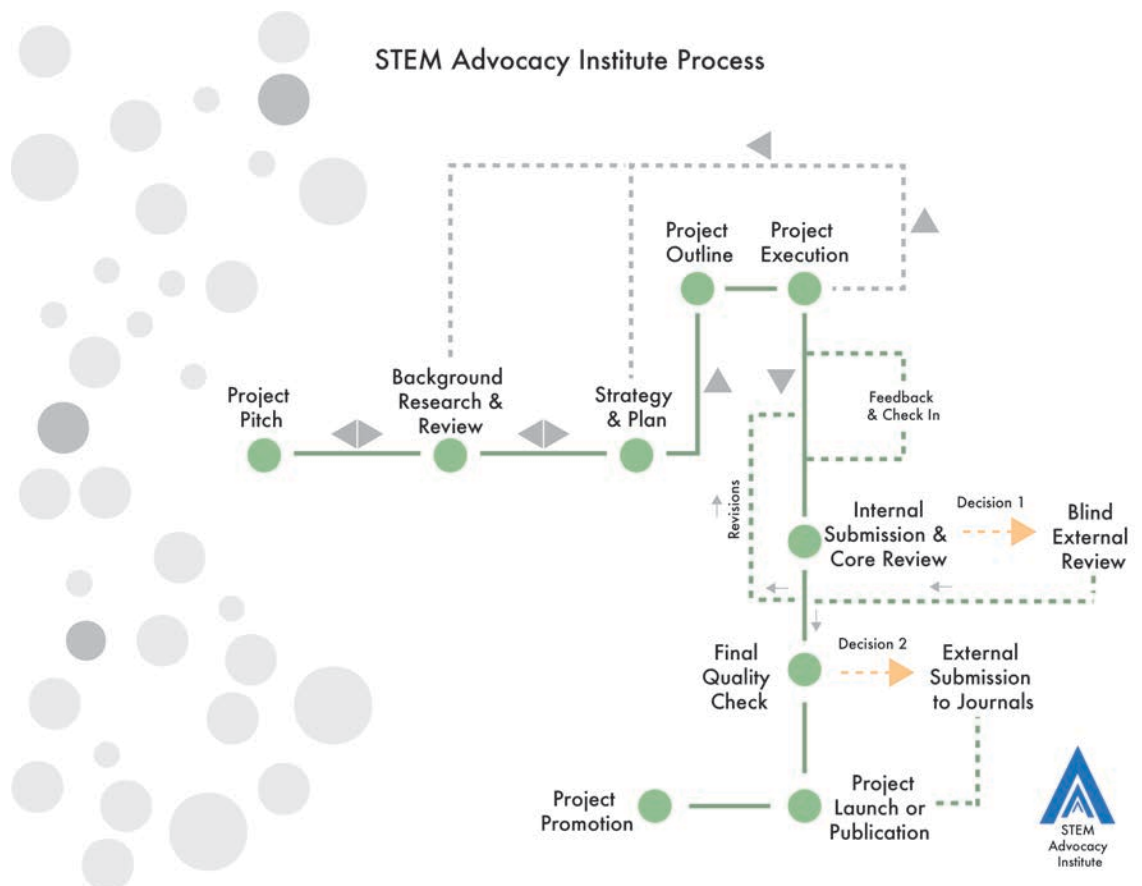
STEM Advocacy Institute Process

Project Outline

Project Execution

Project Pitch

Background Research & Review

Strategy & Plan

Feedback & Check In

Revisions

Internal Submission & Core Review

Decision 1

Blind External Review

Final Quality Check

Decision 2

External Submission to Journals

Project Promotion

Project Launch or Publication

STEM Advocacy Institute